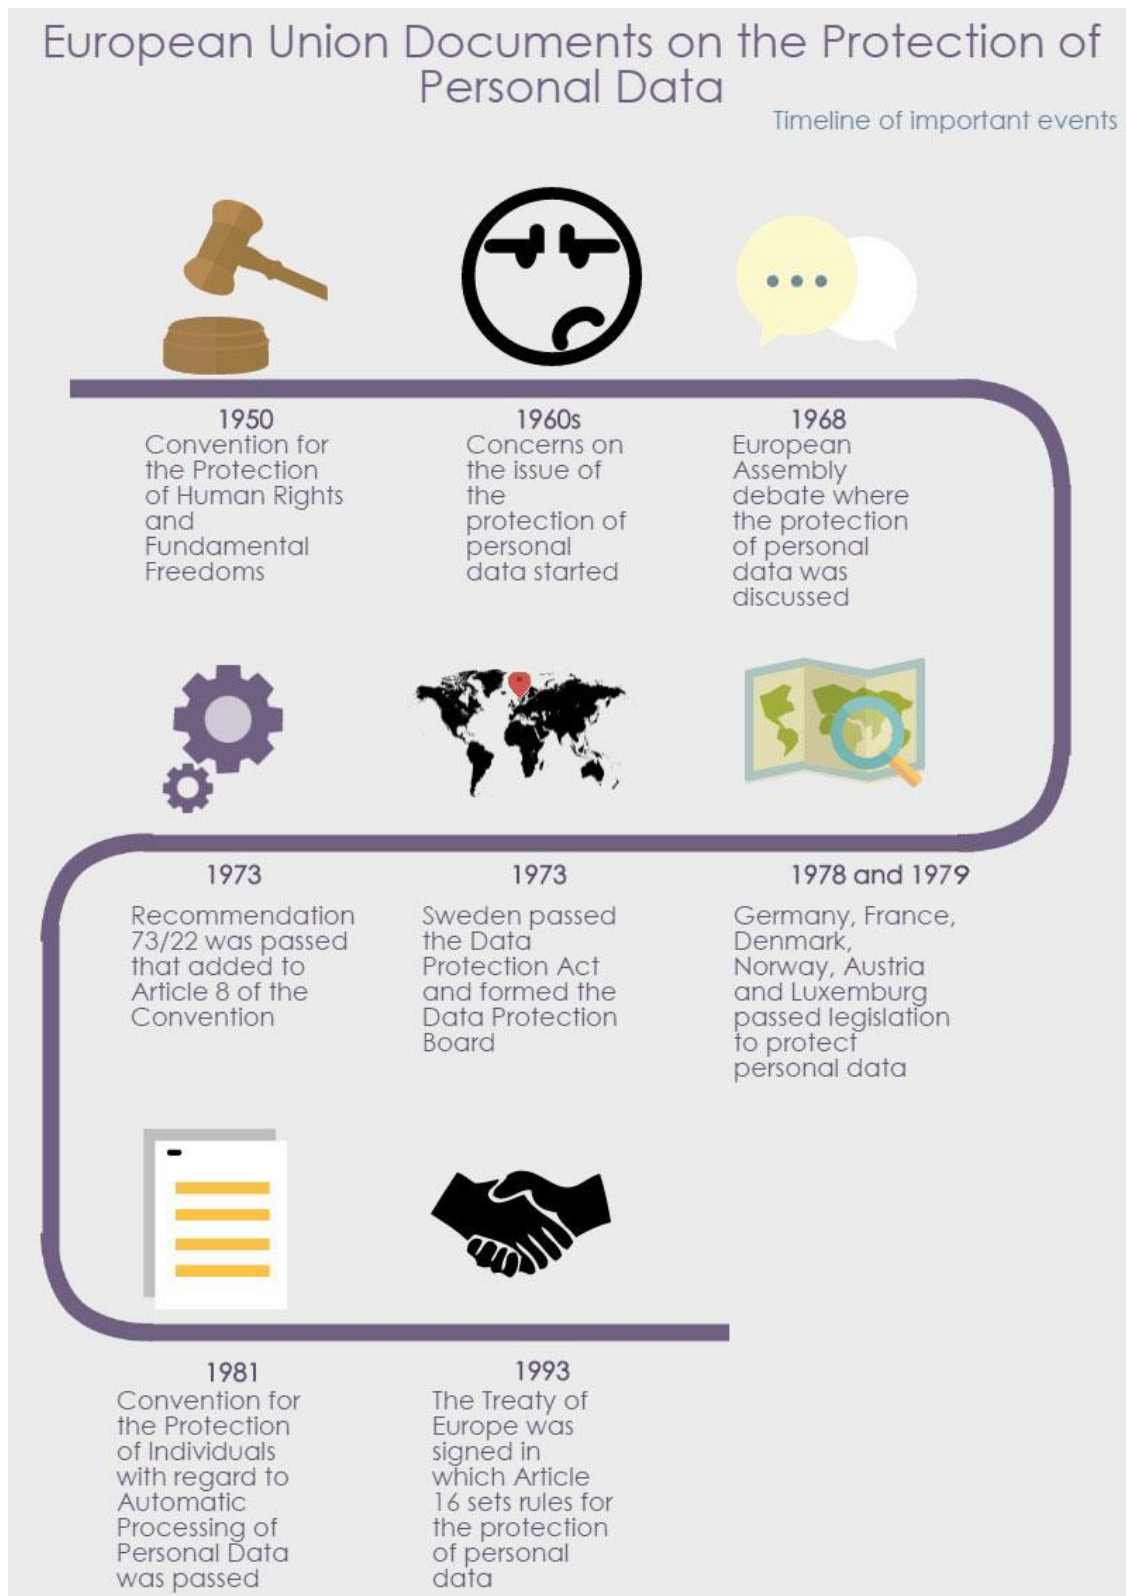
European Union Documents on the Protection of Personal Data

Timeline of important events

1950
Convention for the Protection of Human Rights and Fundamental Freedoms

1960s
Concerns on the issue of the protection of personal data started

1968
European Assembly debate where the protection of personal data was discussed

1973
Recommendation 73/22 was passed that added to Article 8 of the Convention

1973
Sweden passed the Data Protection Act and formed the Data Protection Board

1978 and 1979
Germany, France, Denmark, Norway, Austria and Luxemburg passed legislation to protect personal data

1981
Convention for the Protection of Individuals with regard to Automatic Processing of Personal Data was passed

1993
The Treaty of Europe was signed in which Article 16 sets rules for the protection of personal data